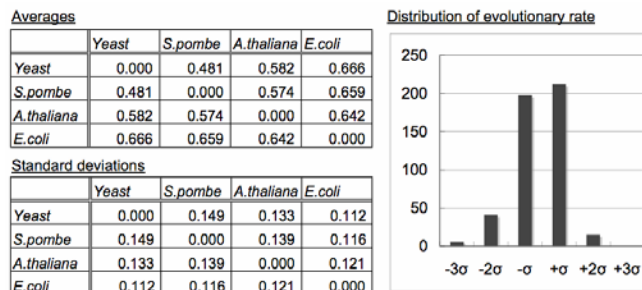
Averages

| | Yeast | S.pombe | A.thaliana | E.coli |
|---|---|---|---|---|
| Yeast | 0.000 | 0.481 | 0.582 | 0.666 |
| S.pombe | 0.481 | 0.000 | 0.574 | 0.659 |
| A.thaliana | 0.582 | 0.574 | 0.000 | 0.642 |
| E.coli | 0.666 | 0.659 | 0.642 | 0.000 |

Standard deviations

| | Yeast | S.pombe | A.thaliana | E.coli |
|---|---|---|---|---|
| Yeast | 0.000 | 0.149 | 0.133 | 0.112 |
| S.pombe | 0.149 | 0.000 | 0.139 | 0.116 |
| A.thaliana | 0.133 | 0.139 | 0.000 | 0.121 |
| E.coli | 0.112 | 0.116 | 0.121 | 0.000 |

Distribution of evolutionary rate

250
200
150
100
50
0

-3σ -2σ -σ +σ +2σ +3σ